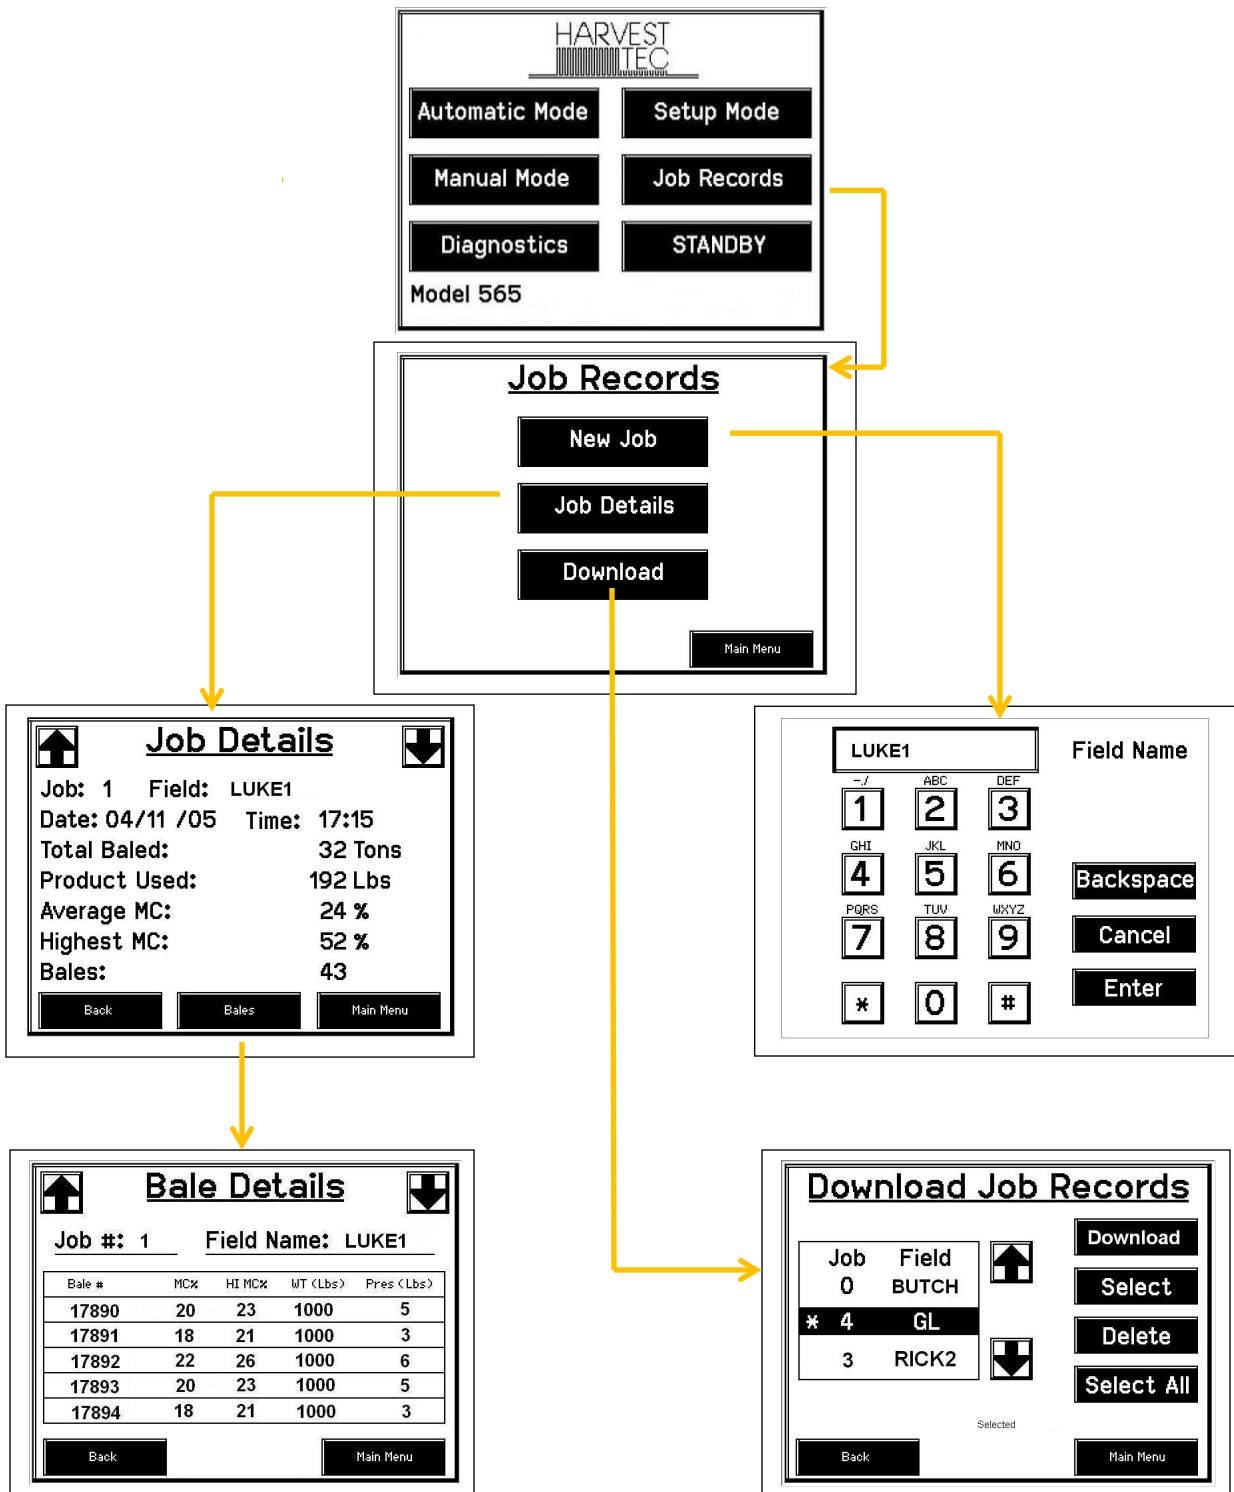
HARVEST TEC

Automatic Mode
Setup Mode
Manual Mode
Job Records
Diagnostics
STANDBY
Model 565

Job Records

New Job
Job Details
Download
Main Menu

Job Details

Job: 1 Field: LUKE1
Date: 04/11 /05 Time: 17:15
Total Baled: 32 Tons
Product Used: 192 Lbs
Average MC: 24 %
Highest MC: 52 %
Bales: 43

Back
Bales
Main Menu

LUKE1
Field Name

-./ 1
ABC 2
DEF 3
GHI 4
JKL 5
MNO 6
PQRS 7
TUV 8
WXYZ 9
* 0 #

Backspace
Cancel
Enter

Bale Details

Job #: 1 Field Name: LUKE1

| Bale # | MC% | HI MC% | WT (Lbs) | Pres (Lbs) |
|---|---|---|---|---|
| 17890 | 20 | 23 | 1000 | 5 |
| 17891 | 18 | 21 | 1000 | 3 |
| 17892 | 22 | 26 | 1000 | 6 |
| 17893 | 20 | 23 | 1000 | 5 |
| 17894 | 18 | 21 | 1000 | 3 |

Back
Main Menu

Download Job Records

| Job | Field |
|---|---|
| 0 | BUTCH |
| * 4 | GL |
| 3 | RICK2 |

Download
Select
Delete
Select All

Selected

Back
Main Menu